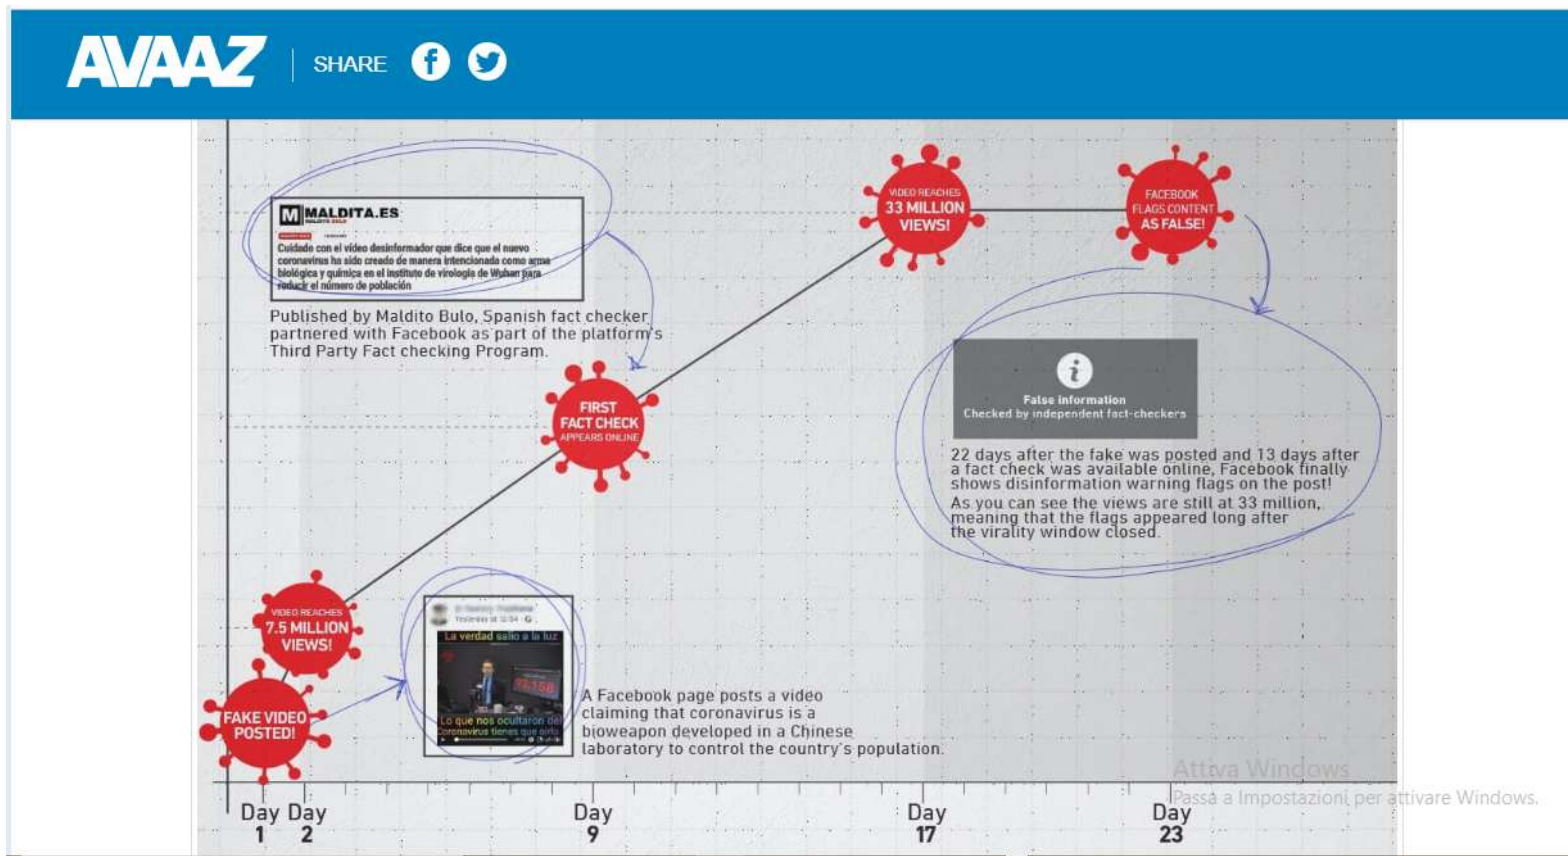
AVAAZ | SHARE

M MALDITA.ES

Cuidado con el vídeo desinformador que dice que el nuevo coronavirus ha sido creado de manera intencionada como arma biológica y química en el instituto de virología de Wuhan para reducir el número de población

Published by Maldito Bulo, Spanish fact checker partnered with Facebook as part of the platform's Third Party Fact checking Program.

VIDEO REACHES 33 MILLION VIEWS!

FACEBOOK FLAGS CONTENT AS FALSE!

FIRST FACT CHECK APPEARS ONLINE

False information
Checked by independent fact-checkers

22 days after the fake was posted and 13 days after a fact check was available online, Facebook finally shows disinformation warning flags on the post!
As you can see the views are still at 33 million, meaning that the flags appeared long after the virality window closed.

VIDEO REACHES 7.5 MILLION VIEWS!

FAKE VIDEO POSTED!

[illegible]
Yesterday at 12:54
La verdad salió a la luz
Lo que nos ocultaron del Coronavirus tienes que oírlo

A Facebook page posts a video claiming that coronavirus is a bioweapon developed in a Chinese laboratory to control the country's population.

Attiva Windows
Passa a Impostazioni per attivare Windows.

Day 1 Day 2 Day 9 Day 17 Day 23